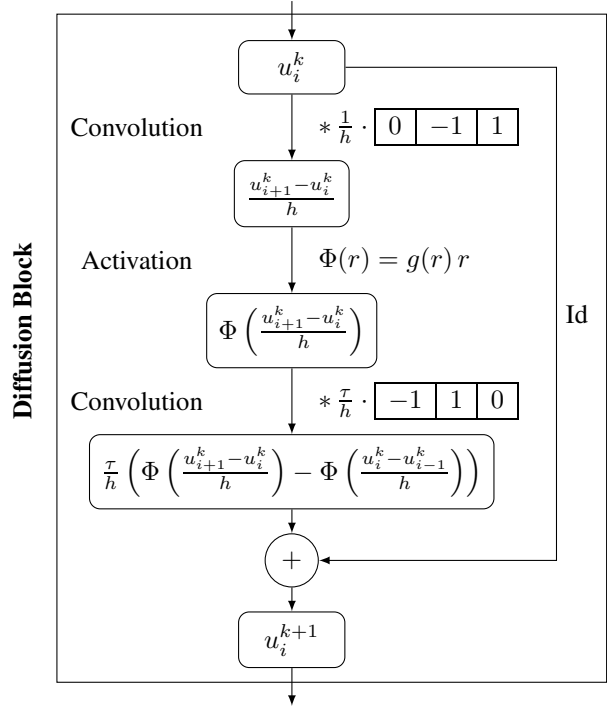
Diffusion Block

$u_i^k$

Convolution

$* \frac{1}{h} \cdot$

| 0 | $-1$ | 1 |
|---|---|---|

$\frac{u_{i+1}^k - u_i^k}{h}$

Activation

$\Phi(r) = g(r)\, r$

$\Phi\left(\frac{u_{i+1}^k - u_i^k}{h}\right)$

Id

Convolution

$* \frac{\tau}{h} \cdot$

| $-1$ | 1 | 0 |
|---|---|---|

$\frac{\tau}{h}\left(\Phi\left(\frac{u_{i+1}^k - u_i^k}{h}\right) - \Phi\left(\frac{u_i^k - u_{i-1}^k}{h}\right)\right)$

$+$

$u_i^{k+1}$